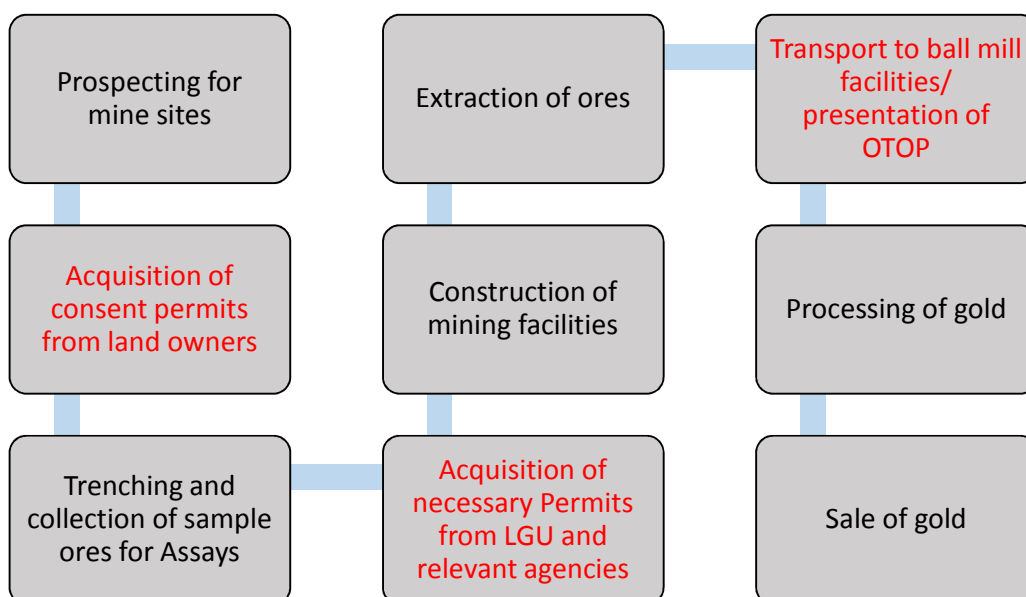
Prospecting for mine sites

Acquisition of consent permits from land owners

Trenching and collection of sample ores for Assays

Acquisition of necessary Permits from LGU and relevant agencies

Construction of mining facilities

Extraction of ores

Transport to ball mill facilities/ presentation of OTOP

Processing of gold

Sale of gold